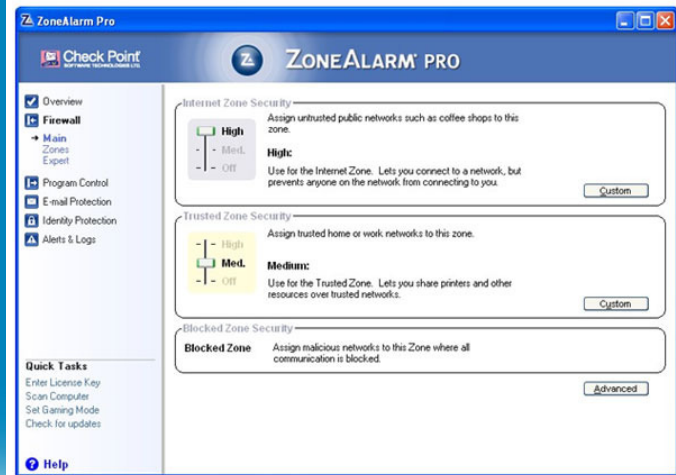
ZoneAlarm Pro

Check Point SOFTWARE TECHNOLOGIES LTD.

ZONEALARM PRO

Overview
Firewall
Main
Zones
Expert
Program Control
E-mail Protection
Identity Protection
Alerts & Logs

Quick Tasks
Enter License Key
Scan Computer
Set Gaming Mode
Check for updates

Help

Internet Zone Security

High
Med.
Off

Assign untrusted public networks such as coffee shops to this zone.

High:

Use for the Internet Zone. Lets you connect to a network, but prevents anyone on the network from connecting to you.

Custom

Trusted Zone Security

High
Med.
Off

Assign trusted home or work networks to this zone.

Medium:

Use for the Trusted Zone. Lets you share printers and other resources over trusted networks.

Custom

Blocked Zone Security

Blocked Zone

Assign malicious networks to this Zone where all communication is blocked.

Advanced